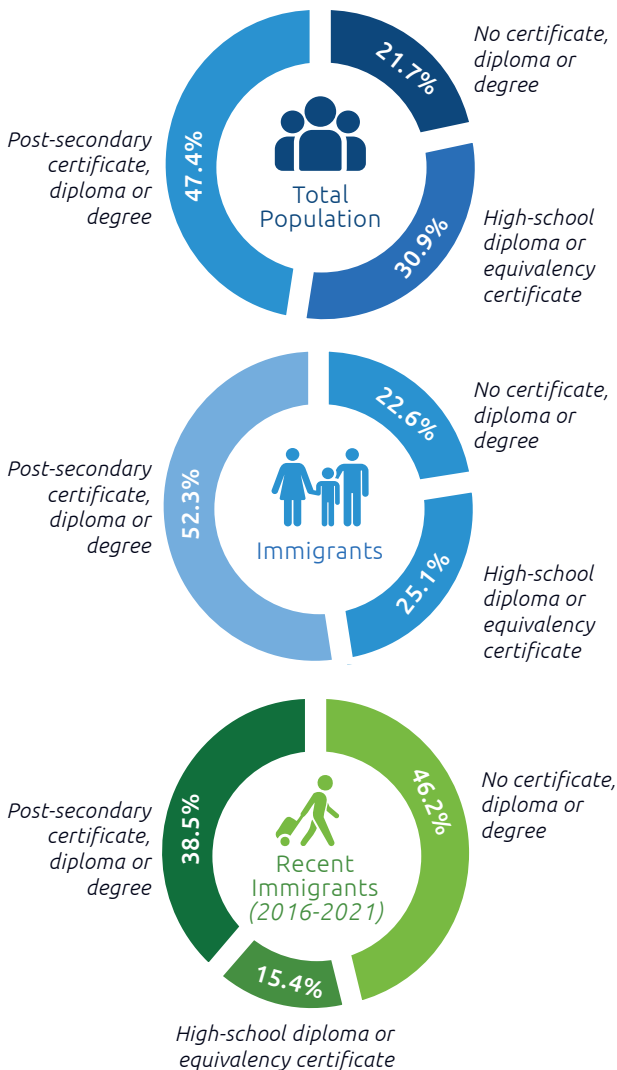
21.7%

No certificate, diploma or degree

Post-secondary certificate, diploma or degree

47.4%

Total Population

30.9%

High-school diploma or equivalency certificate

22.6%

No certificate, diploma or degree

Post-secondary certificate, diploma or degree

52.3%

Immigrants

25.1%

High-school diploma or equivalency certificate

Post-secondary certificate, diploma or degree

38.5%

46.2%

No certificate, diploma or degree

Recent Immigrants (2016-2021)

15.4%

High-school diploma or equivalency certificate